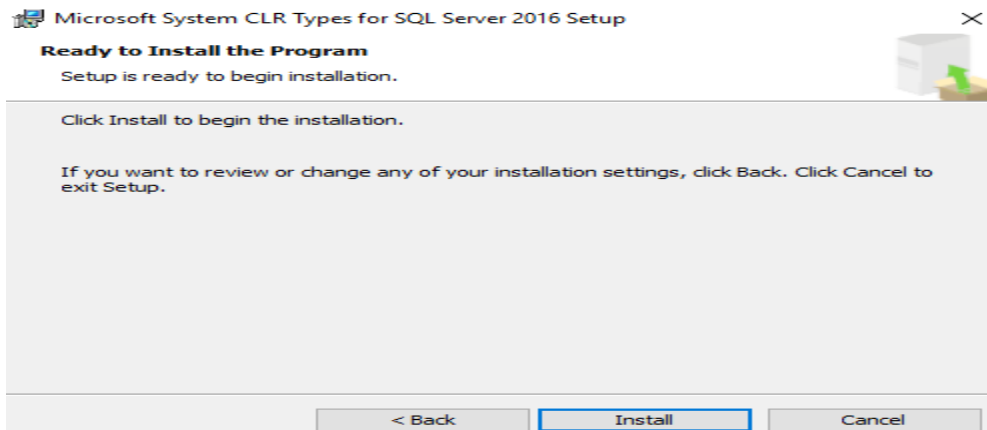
Microsoft System CLR Types for SQL Server 2016 Setup

Ready to Install the Program

Setup is ready to begin installation.

Click Install to begin the installation.

If you want to review or change any of your installation settings, click Back. Click Cancel to exit Setup.

< Back Install Cancel